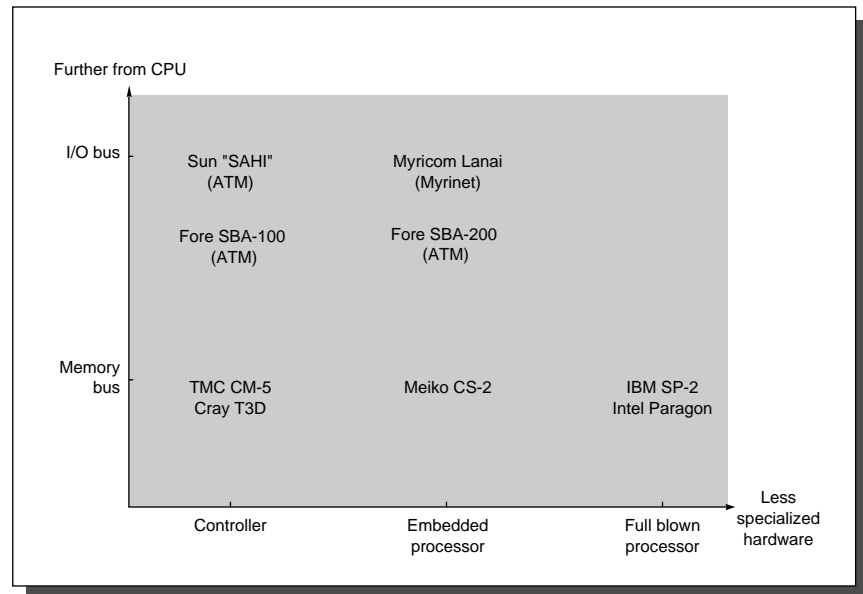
Further from CPU

I/O bus

Memory bus

Sun "SAHI" (ATM)

Myricom Lanai (Myrinet)

Fore SBA-100 (ATM)

Fore SBA-200 (ATM)

TMC CM-5
Cray T3D

Meiko CS-2

IBM SP-2
Intel Paragon

Controller

Embedded processor

Full blown processor

Less specialized hardware